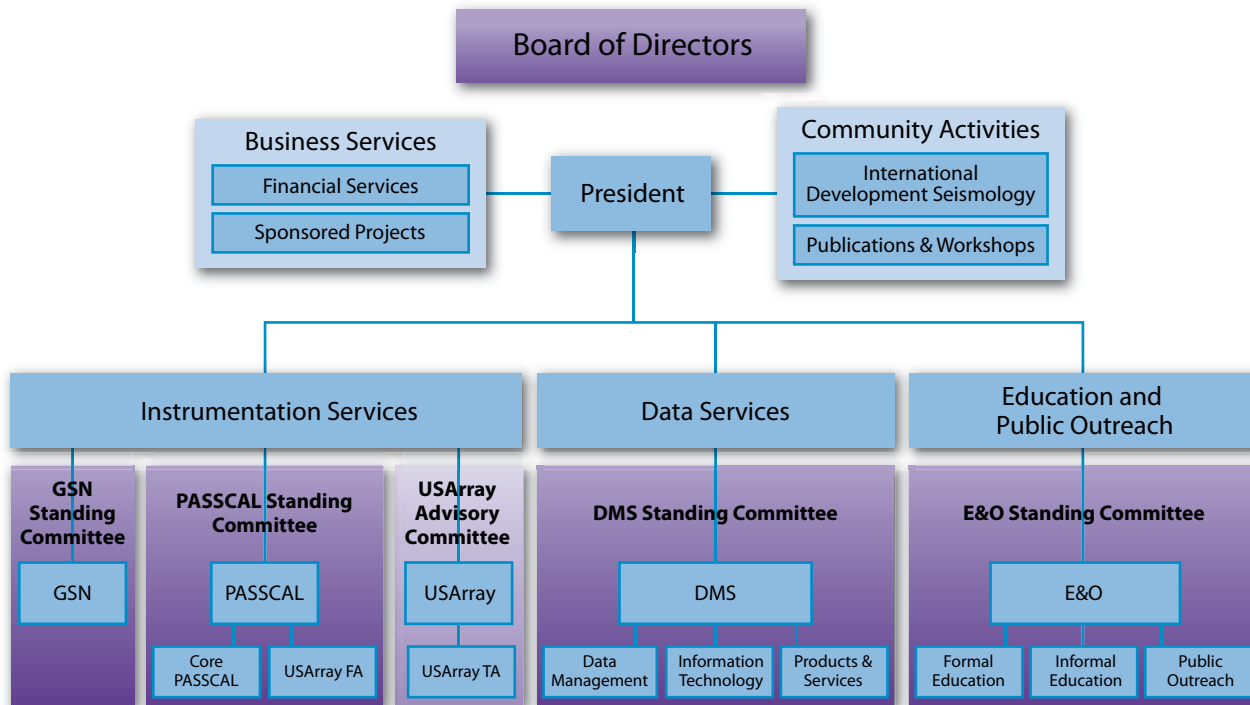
Board of Directors

Business Services
Financial Services
Sponsored Projects

President

Community Activities
International Development Seismology
Publications & Workshops

Instrumentation Services

Data Services

Education and Public Outreach

GSN Standing Committee
GSN

PASSCAL Standing Committee
PASSCAL
Core PASSCAL
USArray FA

USArray Advisory Committee
USArray
USArray TA

DMS Standing Committee
DMS
Data Management
Information Technology
Products & Services

E&O Standing Committee
E&O
Formal Education
Informal Education
Public Outreach